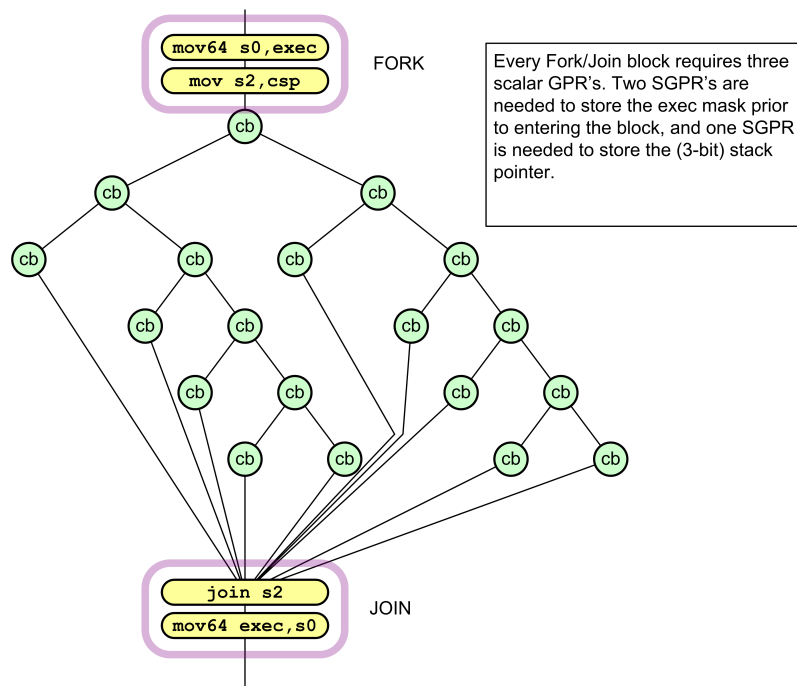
mov64 s0,exec

mov s2,csp

FORK

Every Fork/Join block requires three scalar GPR's. Two SGPR's are needed to store the exec mask prior to entering the block, and one SGPR is needed to store the (3-bit) stack pointer.

cb

cb

cb

cb

cb

cb

cb

cb

cb

cb

cb

cb

cb

cb

cb

cb

cb

cb

cb

join s2

mov64 exec,s0

JOIN